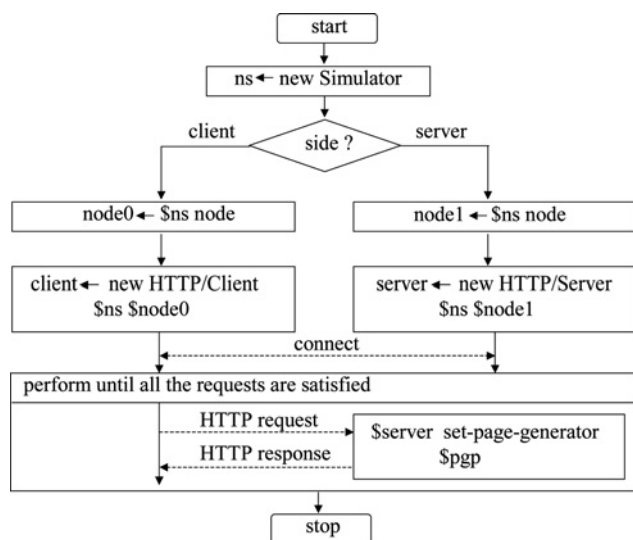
start

ns ← new Simulator

client

side ?

server

node0 ← \$ns node

node1 ← \$ns node

client ← new HTTP/Client \$ns \$node0

server ← new HTTP/Server \$ns \$node1

connect

perform until all the requests are satisfied

HTTP request

HTTP response

\$server set-page-generator \$pgp

stop